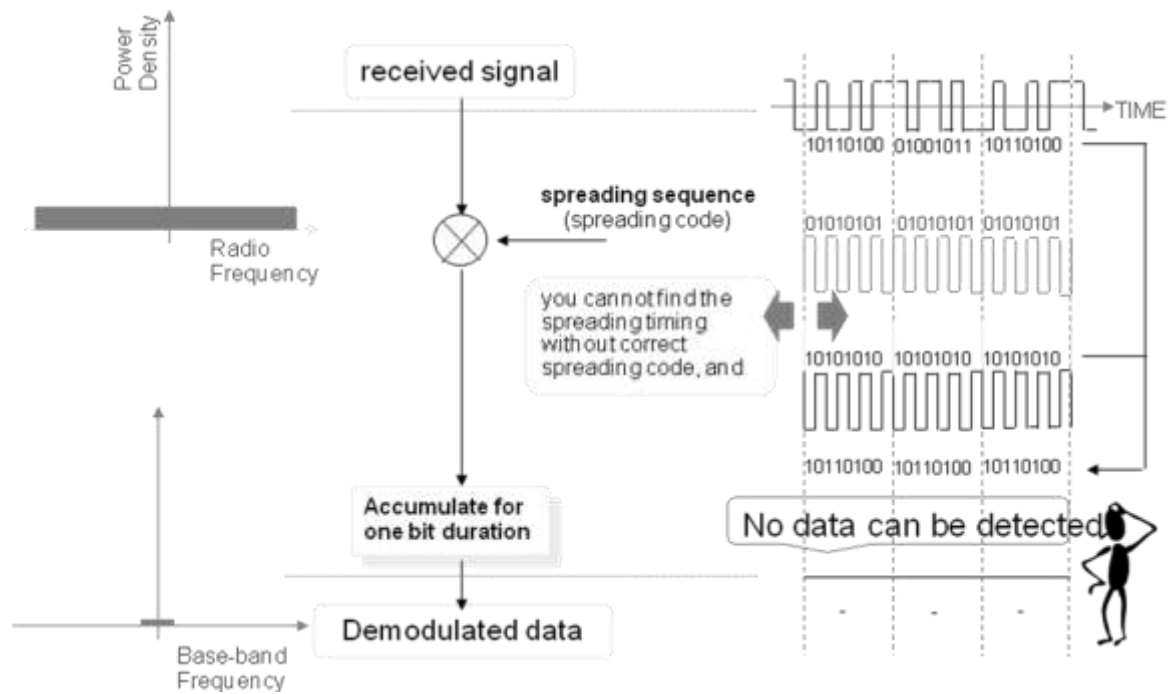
Power Density

Radio Frequency

received signal

TIME

10110100 01001011 10110100

spreading sequence (spreading code)

01010101 01010101 01010101

you cannot find the spreading timing without correct spreading code, and

10101010 10101010 10101010

10110100 10110100 10110100

Accumulate for one bit duration

No data can be detected!

- - -

Demodulated data

Base-band Frequency